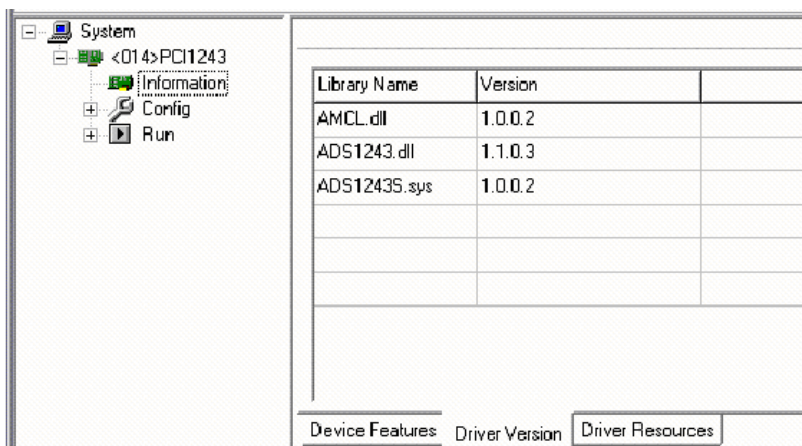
System
<014>PCI1243
Information
Config
Run

| Library Name | Version |
|---|---|
| AMCL.dll | 1.0.0.2 |
| ADS1243.dll | 1.1.0.3 |
| ADS1243S.sys | 1.0.0.2 |

Device Features
Driver Version
Driver Resources